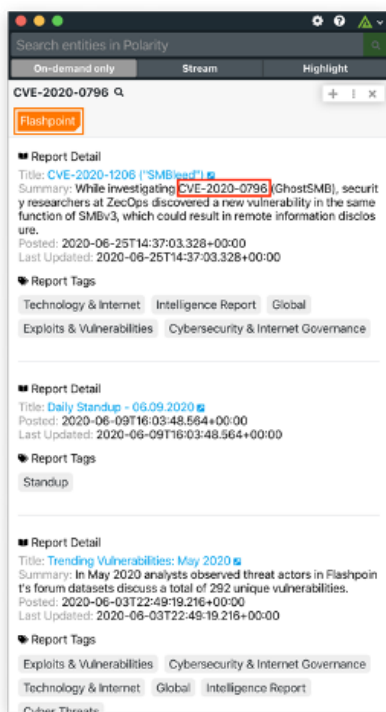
Search entities in Polarity

On-demand only | Stream | Highlight

CVE-2020-0796

Flashpoint

Report Detail
Title: CVE-2020-1206 ("SMBleed")
Summary: While investigating CVE-2020-0796 (GhostSMB), security researchers at ZecOps discovered a new vulnerability in the same function of SMBv3, which could result in remote information disclosure.
Posted: 2020-06-25T14:37:03.328+00:00
Last Updated: 2020-06-25T14:37:03.328+00:00

Report Tags
Technology & Internet
Intelligence Report
Global
Exploits & Vulnerabilities
Cybersecurity & Internet Governance

Report Detail
Title: Daily Standup - 06.09.2020
Posted: 2020-06-09T16:03:48.564+00:00
Last Updated: 2020-06-09T16:03:48.564+00:00

Report Tags
Standup

Report Detail
Title: Trending Vulnerabilities: May 2020
Summary: In May 2020 analysts observed threat actors in Flashpoint's forum datasets discuss a total of 292 unique vulnerabilities.
Posted: 2020-06-03T22:49:19.216+00:00
Last Updated: 2020-06-03T22:49:19.216+00:00

Report Tags
Exploits & Vulnerabilities
Cybersecurity & Internet Governance
Technology & Internet
Global
Intelligence Report
Cyber Threats